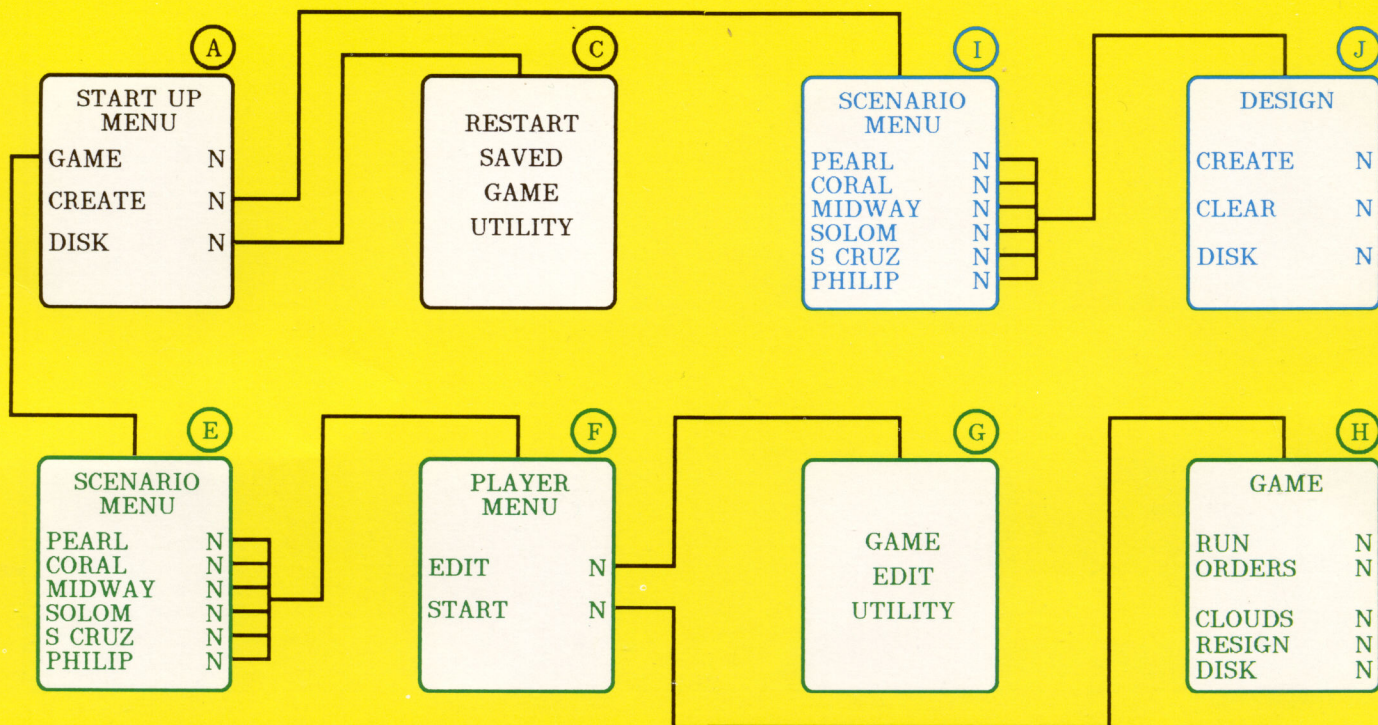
A

START UP MENU

GAME N
CREATE N
DISK N

C

RESTART
SAVED
GAME
UTILITY

I

SCENARIO MENU

PEARL N
CORAL N
MIDWAY N
SOLOM N
S CRUZ N
PHILIP N

J

DESIGN

CREATE N
CLEAR N
DISK N

E

SCENARIO MENU

PEARL N
CORAL N
MIDWAY N
SOLOM N
S CRUZ N
PHILIP N

F

PLAYER MENU

EDIT N
START N

G

GAME
EDIT
UTILITY

H

GAME

RUN N
ORDERS N
CLOUDS N
RESIGN N
DISK N